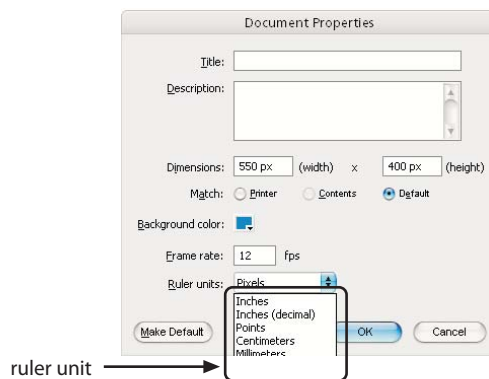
Document Properties

Title:

Description:

Dimensions: 550 px (width) x 400 px (height)

Match: Printer Contents Default

Background color:

Frame rate: 12 fps

Ruler units: Pixels

Inches
Inches (decimal)
Points
Centimeters
Millimeters

Make Default OK Cancel

ruler unit